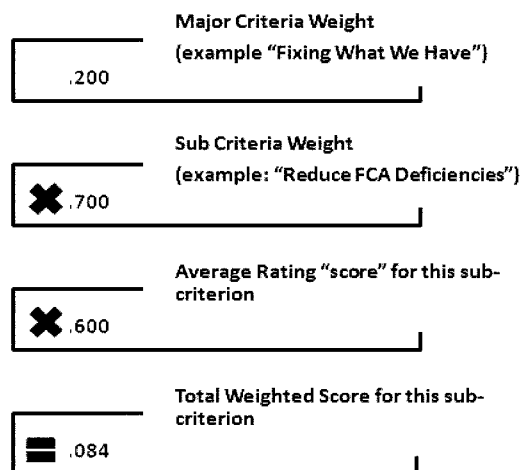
Major Criteria Weight
(example "Fixing What We Have")

.200

Sub Criteria Weight
(example: "Reduce FCA Deficiencies")

.700

Average Rating "score" for this subcriterion

.600

Total Weighted Score for this subcriterion

.084